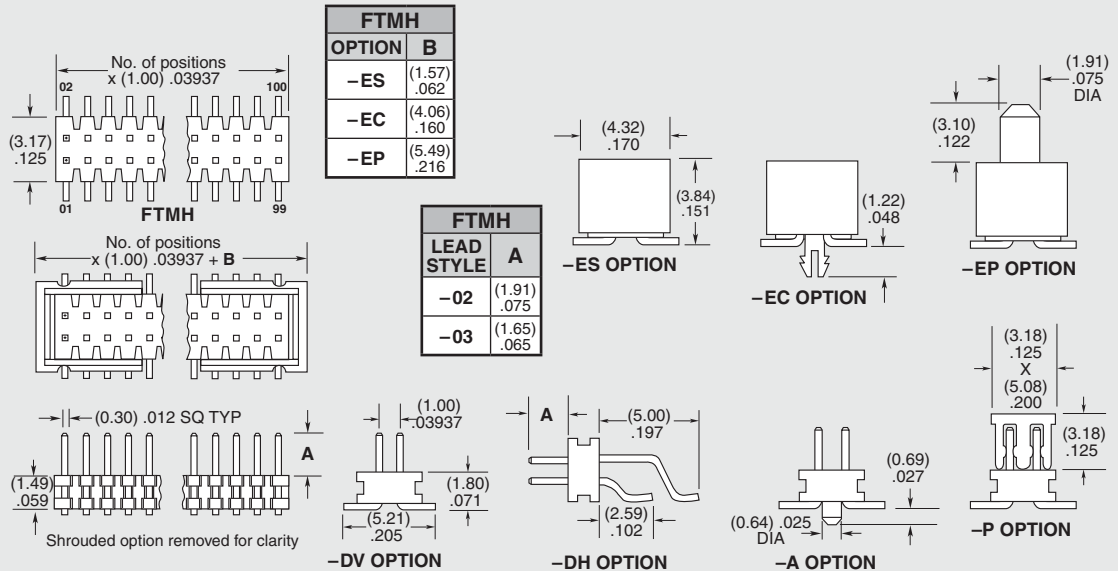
No. of positions x (1.00) .03937

02

100

(3.17) .125

01

99

FTMH

| FTMH | |
|---|---|
| OPTION | B |
| –ES | (1.57) .062 |
| –EC | (4.06) .160 |
| –EP | (5.49) .216 |

No. of positions x (1.00) .03937 + B

| FTMH | |
|---|---|
| LEAD STYLE | A |
| –02 | (1.91) .075 |
| –03 | (1.65) .065 |

(4.32) .170

(3.84) .151

–ES OPTION

(1.22) .048

–EC OPTION

(1.91) .075 DIA

(3.10) .122

–EP OPTION

(0.30) .012 SQ TYP

A

(1.49) .059

Shrouded option removed for clarity

(1.00) .03937

(1.80) .071

(5.21) .205

–DV OPTION

A

(5.00) .197

(2.59) .102

–DH OPTION

(0.69) .027

(0.64) .025 DIA

–A OPTION

(3.18) .125 X (5.08) .200

(3.18) .125

–P OPTION